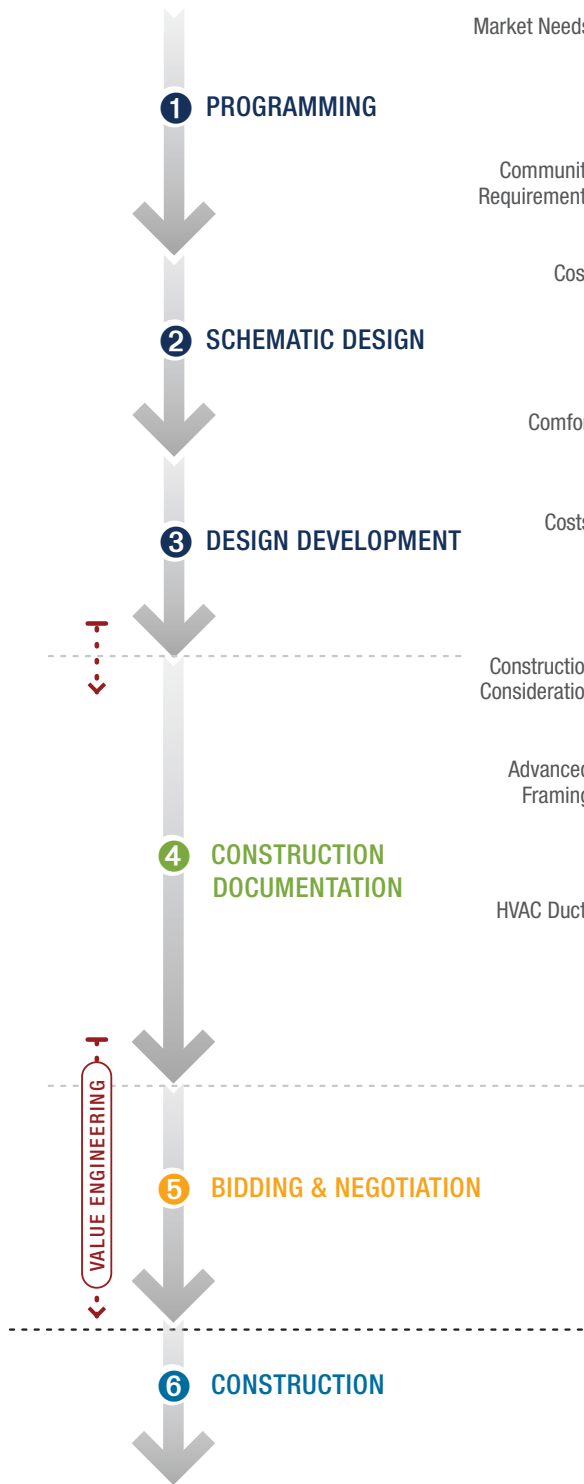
Market Needs

1 PROGRAMMING

Communit
Requirement

Cos

2 SCHEMATIC DESIGN

Comfo

Costs

3 DESIGN DEVELOPMENT

Constructio
Consideratio

Advanced
Framing

4 CONSTRUCTION DOCUMENTATION

HVAC Duct

VALUE ENGINEERING

5 BIDDING & NEGOTIATION

6 CONSTRUCTION